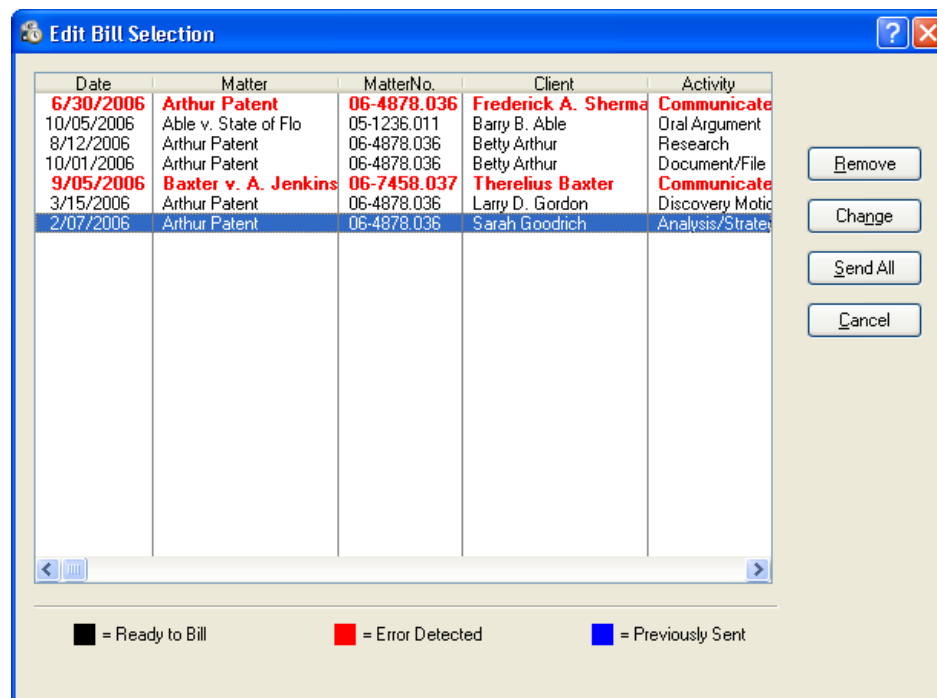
Edit Bill Selection

| Date | Matter | MatterNo. | Client | Activity |
|---|---|---|---|---|
| 6/30/2006 | Arthur Patent | 06-4878.036 | Frederick A. Sherma | Communicate |
| 10/05/2006 | Able v. State of Flo | 05-1236.011 | Barry B. Able | Oral Argument |
| 8/12/2006 | Arthur Patent | 06-4878.036 | Betty Arthur | Research |
| 10/01/2006 | Arthur Patent | 06-4878.036 | Betty Arthur | Document/File |
| 9/05/2006 | Baxter v. A. Jenkins | 06-7458.037 | Therelius Baxter | Communicate |
| 3/15/2006 | Arthur Patent | 06-4878.036 | Larry D. Gordon | Discovery Motic |
| 2/07/2006 | Arthur Patent | 06-4878.036 | Sarah Goodrich | Analysis/Strate |

Remove
Change
Send All
Cancel

= Ready to Bill
= Error Detected
= Previously Sent